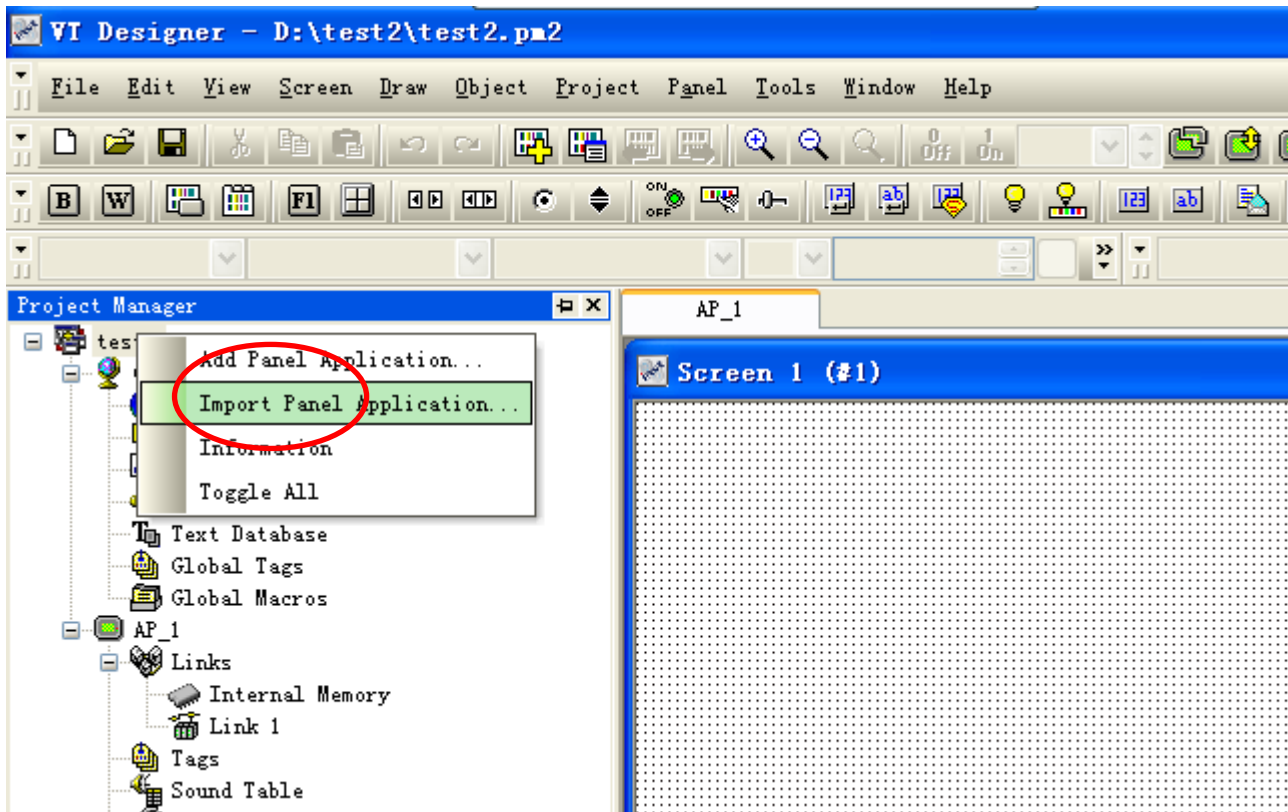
VT Designer - D:\test2\test2.pm2

File Edit View Screen Draw Object Project Panel Tools Window Help

Off On

B W F1

ON OFF

123 ab 123 123 ab

Project Manager

test

Add Panel Application...
Import Panel Application...
Information
Toggle All

Text Database
Global Tags
Global Macros
AP_1
Links
Internal Memory
Link 1
Tags
Sound Table

AP_1

Screen 1 (#1)